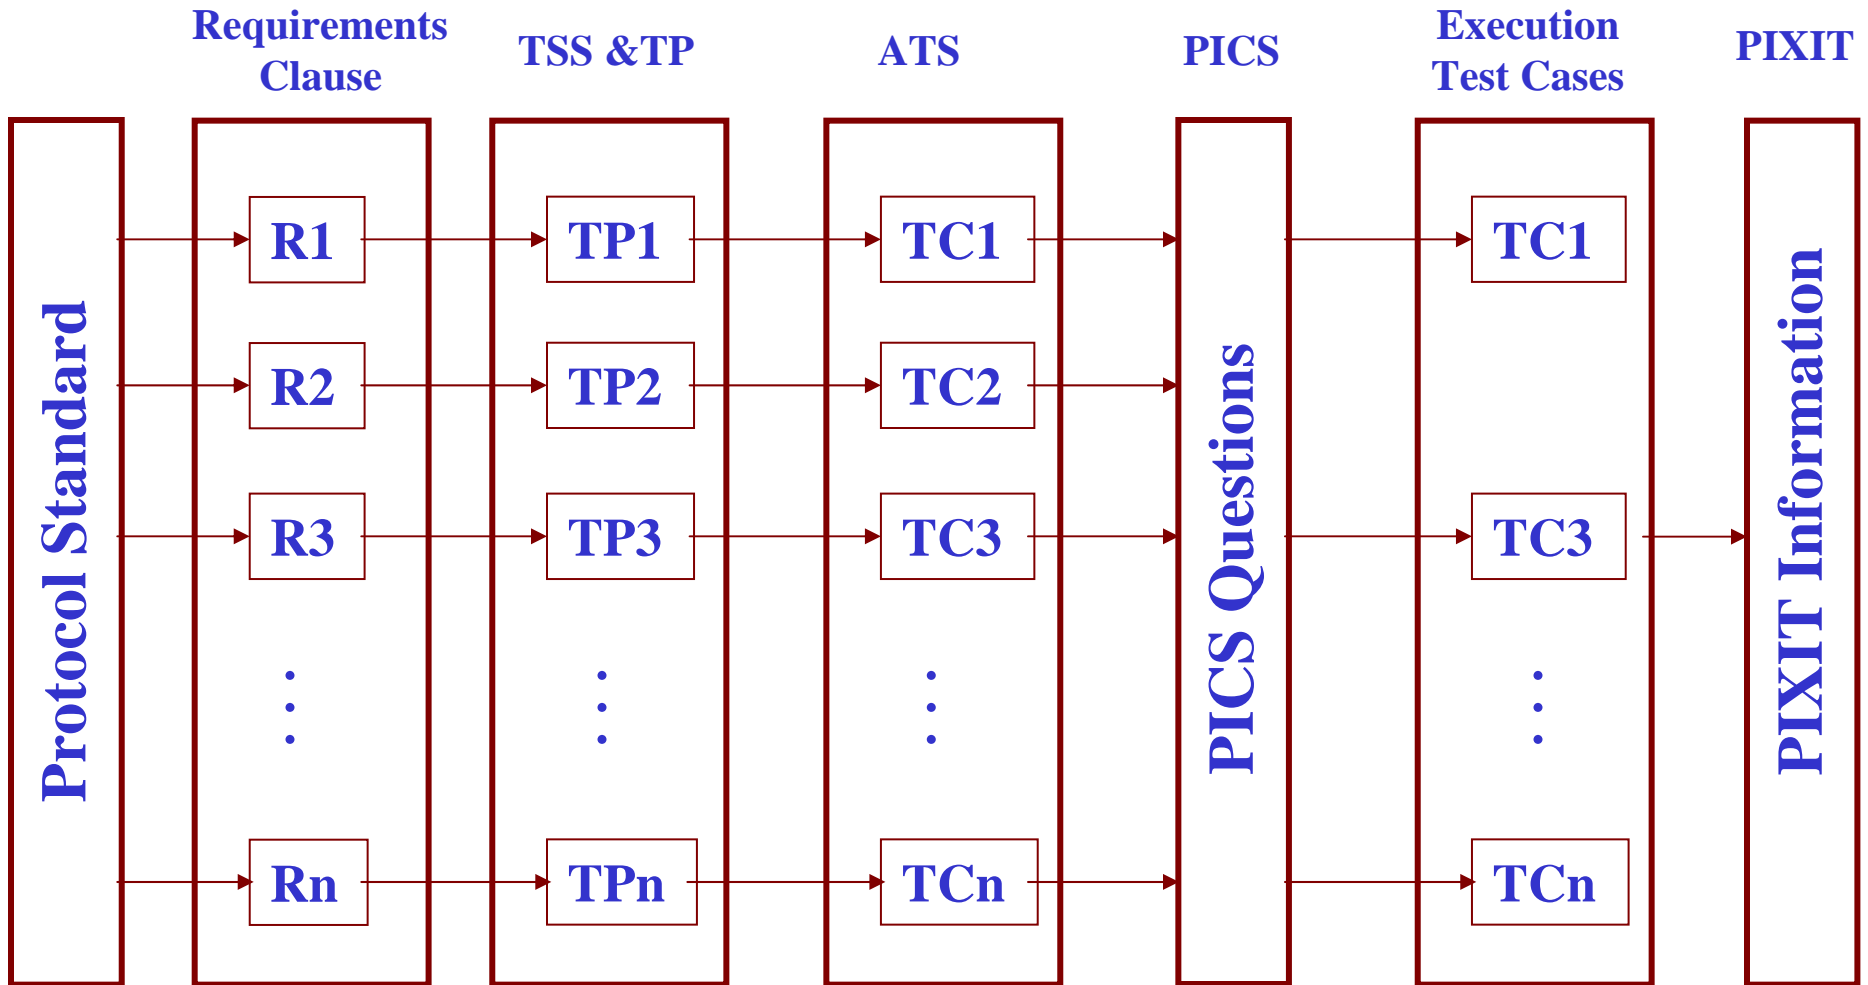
Requirements Clause

TSS &TP

ATS

PICS

Execution Test Cases

PIXIT

Protocol Standard

R1

R2

R3

⋮

Rn

TP1

TP2

TP3

⋮

TPn

TC1

TC2

TC3

⋮

TCn

PICS Questions

TC1

TC3

⋮

TCn

PIXIT Information